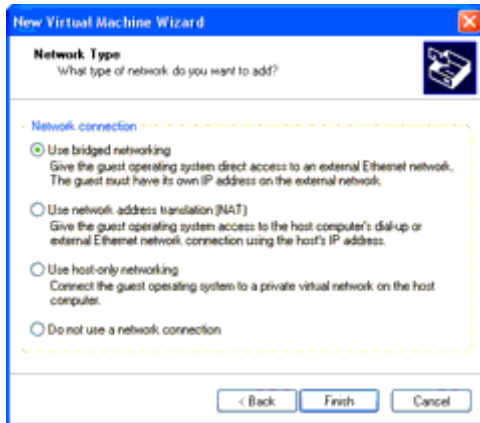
New Virtual Machine Wizard

Network Type
What type of network do you want to add?

Network connection

Use bridged networking
Give the guest operating system direct access to an external Ethernet network. The guest must have its own IP address on the external network.

Use network address translation (NAT)
Give the guest operating system access to the host computer's dial-up or external Ethernet network connection using the host's IP address.

Use host-only networking
Connect the guest operating system to a private virtual network on the host computer.

Do not use a network connection

< Back
Finish
Cancel